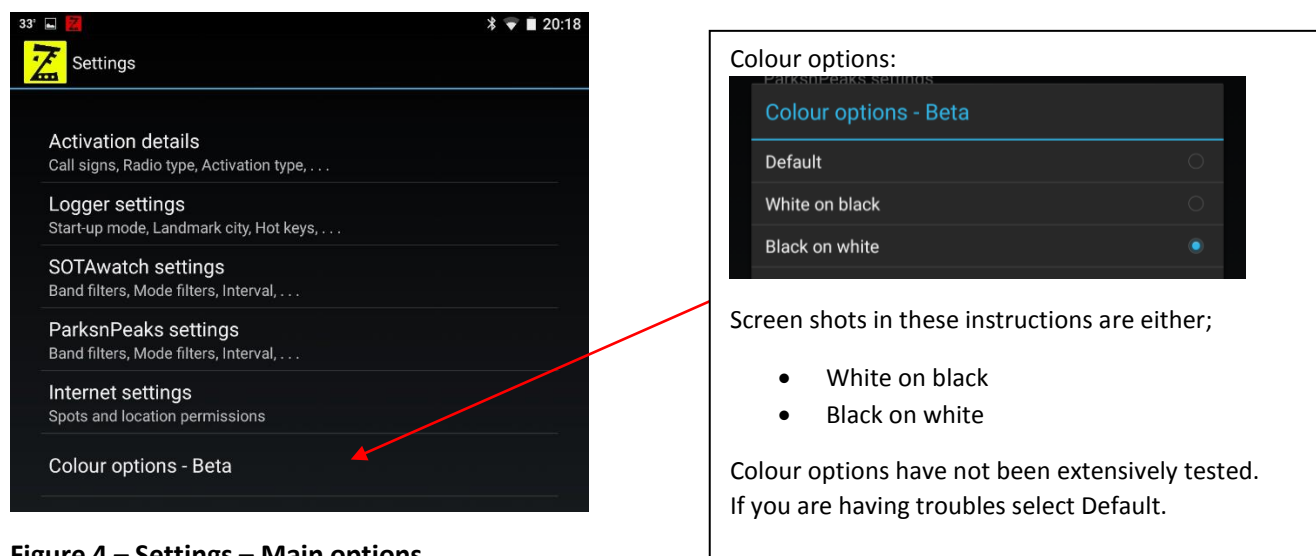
33° 20:18

Settings

Activation details
Call signs, Radio type, Activation type, . . .

Logger settings
Start-up mode, Landmark city, Hot keys, . . .

SOTAwatch settings
Band filters, Mode filters, Interval, . . .

ParksnPeaks settings
Band filters, Mode filters, Interval, . . .

Internet settings
Spots and location permissions

Colour options - Beta

Figure 4 – Settings – Main options

Colour options:

ParksnPeaks settings

Colour options - Beta

Default

White on black

Black on white

Screen shots in these instructions are either;

- White on black
- Black on white

Colour options have not been extensively tested. If you are having troubles select Default.